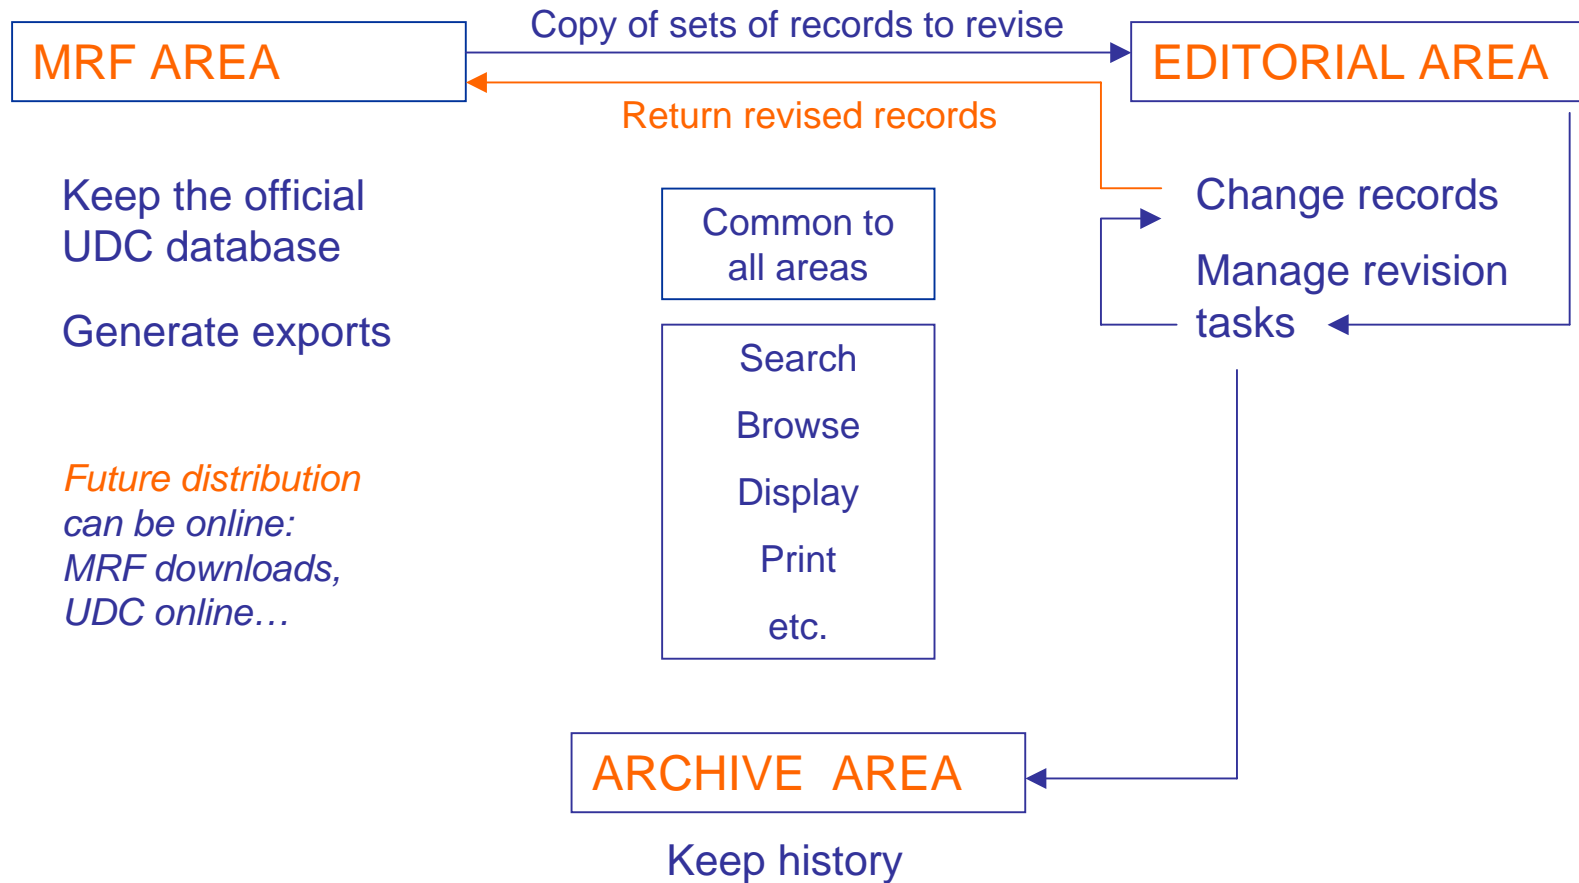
MRF AREA

Copy of sets of records to revise

EDITORIAL AREA

Return revised records

Keep the official UDC database

Generate exports

Future distribution can be online: MRF downloads, UDC online…

Common to all areas

Search

Browse

Display

Print

etc.

Change records

Manage revision tasks

ARCHIVE AREA

Keep history